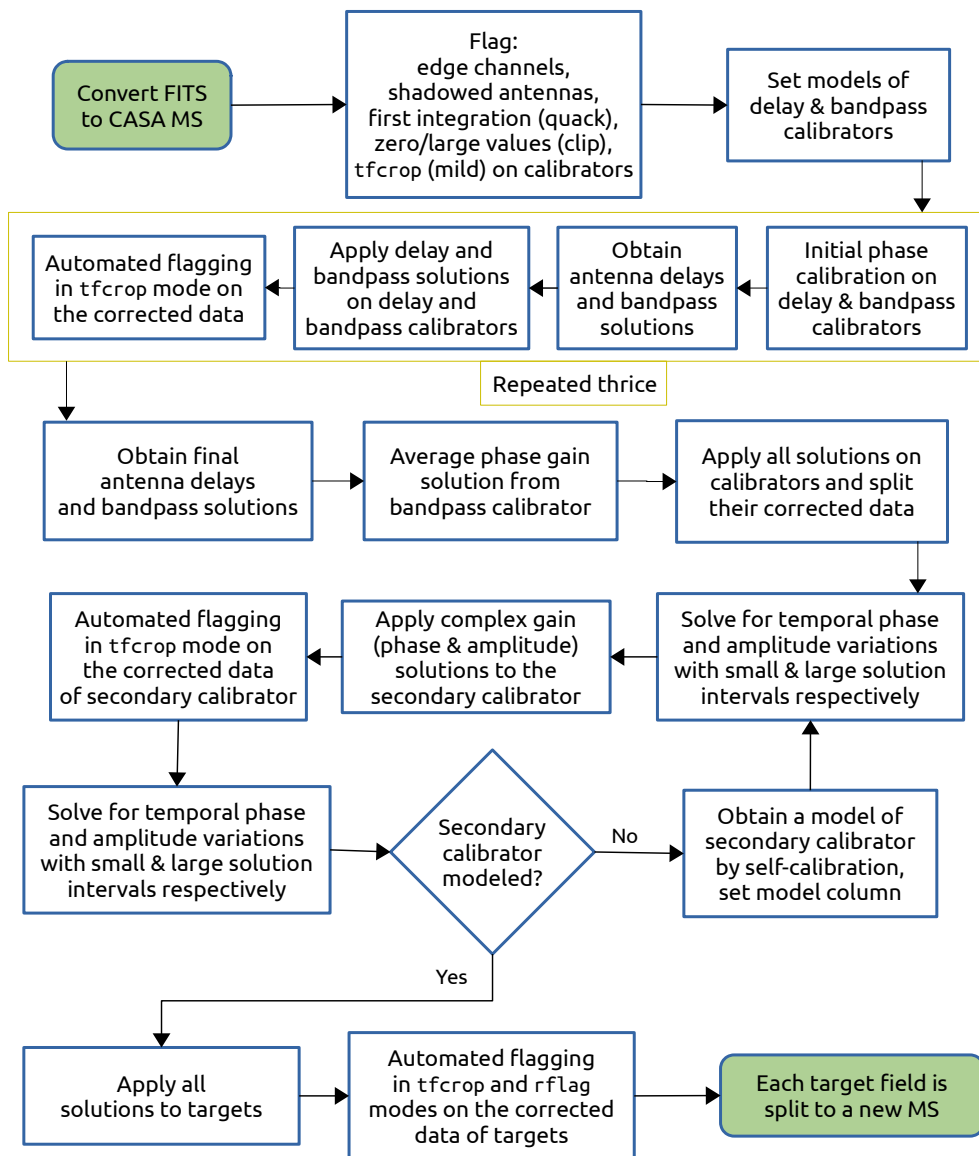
Convert FITS to CASA MS

Flag:
edge channels,
shadowed antennas,
first integration (quack),
zero/large values (clip),
tfcrop (mild) on calibrators

Set models of delay & bandpass calibrators

Initial phase calibration on delay & bandpass calibrators

Obtain antenna delays and bandpass solutions

Apply delay and bandpass solutions on delay and bandpass calibrators

Automated flagging in tfcrop mode on the corrected data

Repeated thrice

Obtain final antenna delays and bandpass solutions

Average phase gain solution from bandpass calibrator

Apply all solutions on calibrators and split their corrected data

Solve for temporal phase and amplitude variations with small & large solution intervals respectively

Apply complex gain (phase & amplitude) solutions to the secondary calibrator

Automated flagging in tfcrop mode on the corrected data of secondary calibrator

Solve for temporal phase and amplitude variations with small & large solution intervals respectively

Secondary calibrator modeled?

No

Obtain a model of secondary calibrator by self-calibration, set model column

Yes

Apply all solutions to targets

Automated flagging in tfcrop and rflag modes on the corrected data of targets

Each target field is split to a new MS